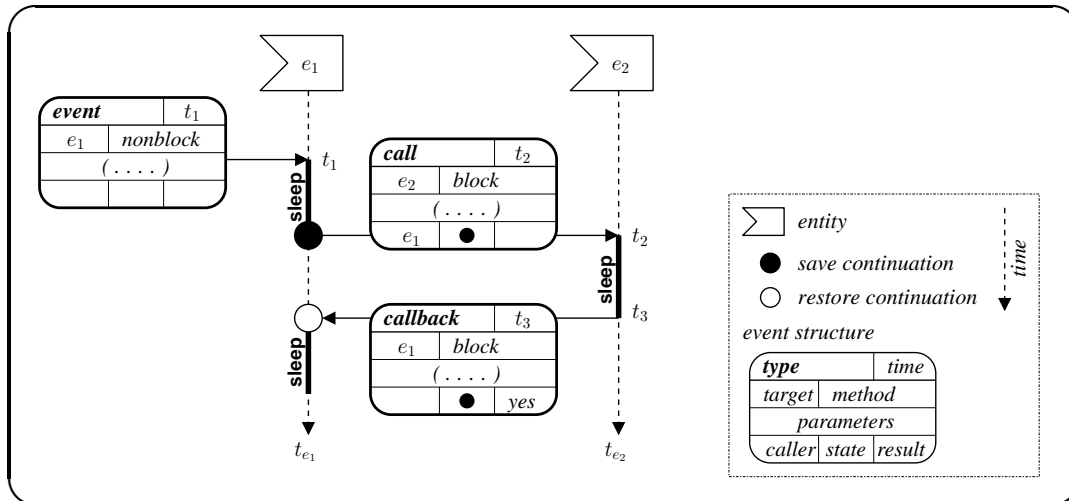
$e_1$

$e_2$

| event | $t_1$ |
|---|---|
| $e_1$ | nonblock |
| ( . . . . . ) | |
| | |

$t_1$

sleep

| call | $t_2$ |
|---|---|
| $e_2$ | block |
| ( . . . . . ) | |
| $e_1$ | ● |

$t_2$

sleep

$t_3$

| callback | $t_3$ |
|---|---|
| $e_1$ | block |
| ( . . . . . ) | |
| ● | yes |

sleep

$t_{e_1}$

$t_{e_2}$

entity

save continuation

restore continuation

time

event structure

| type | | time |
|---|---|---|
| target | method | |
| parameters | | |
| caller | state | result |